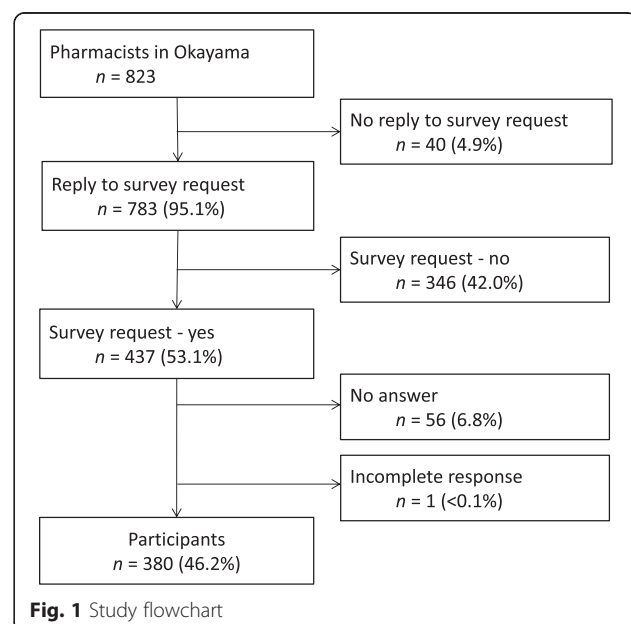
Pharmacists in Okayama
$n$ = 823

No reply to survey request
$n$ = 40 (4.9%)

Reply to survey request
$n$ = 783 (95.1%)

Survey request - no
$n$ = 346 (42.0%)

Survey request - yes
$n$ = 437 (53.1%)

No answer
$n$ = 56 (6.8%)

Incomplete response
$n$ = 1 (<0.1%)

Participants
$n$ = 380 (46.2%)

**Fig. 1** Study flowchart